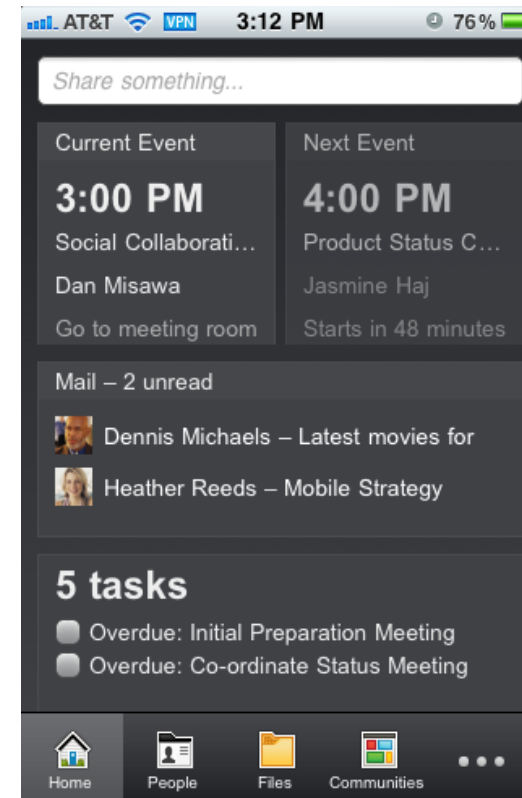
AT&T VPN 3:12 PM 76%

Share something...

Current Event
3:00 PM
Social Collaborati...
Dan Misawa
Go to meeting room

Next Event
4:00 PM
Product Status C...
Jasmine Haj
Starts in 48 minutes

Mail – 2 unread
Dennis Michaels – Latest movies for
Heather Reeds – Mobile Strategy

5 tasks
Overdue: Initial Preparation Meeting
Overdue: Co-ordinate Status Meeting

Home People Files Communities •••